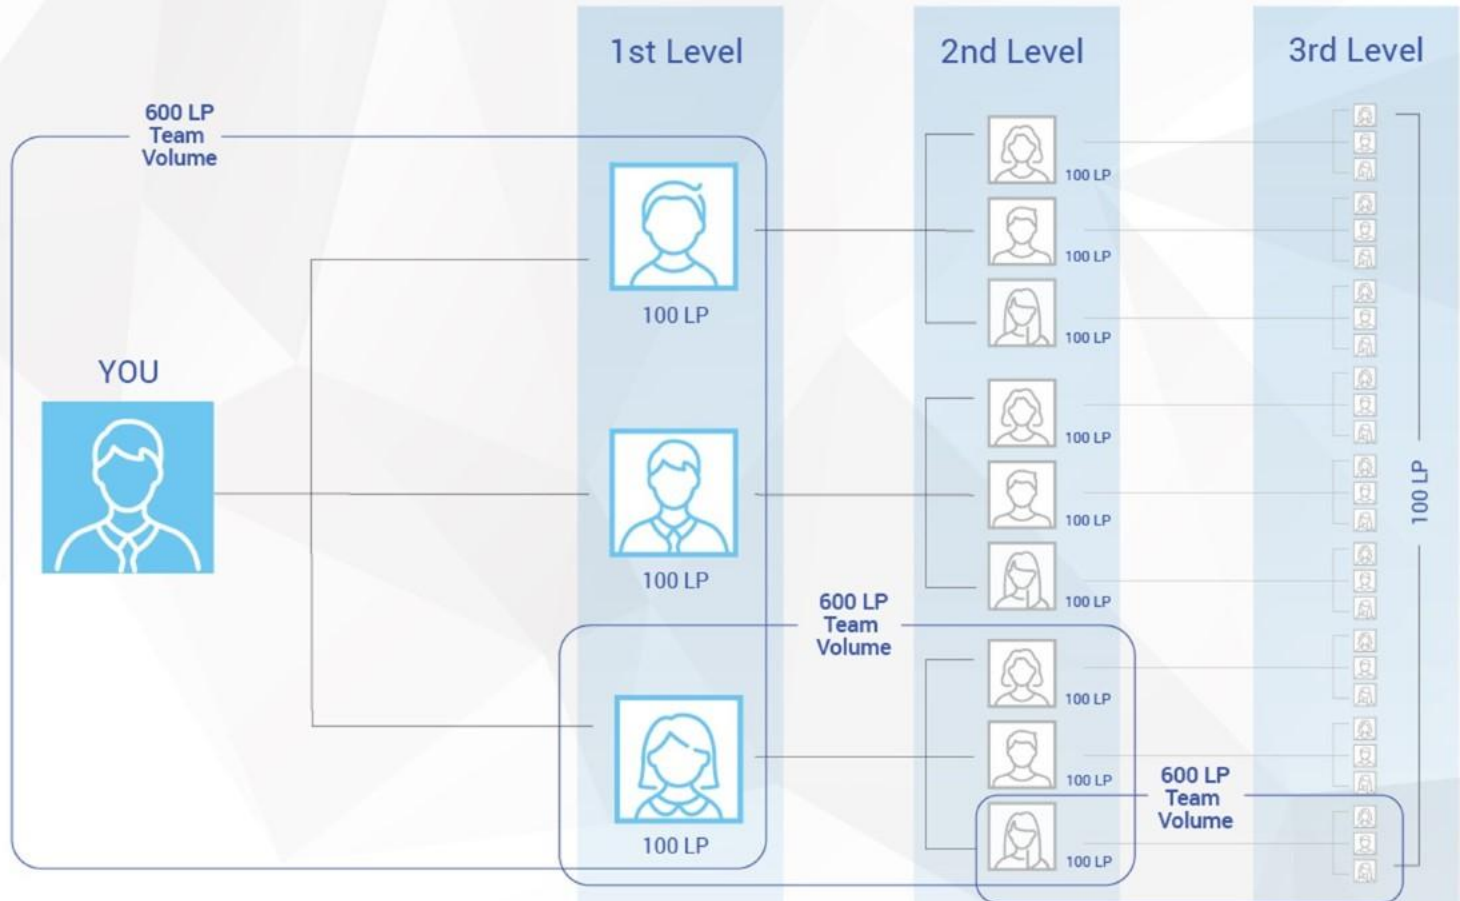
1st Level

2nd Level

3rd Level

600 LP
Team
Volume

YOU

100 LP

100 LP

100 LP

100 LP

100 LP

100 LP

100 LP

100 LP

100 LP

600 LP
Team
Volume

100 LP

100 LP

100 LP

600 LP
Team
Volume

100 LP